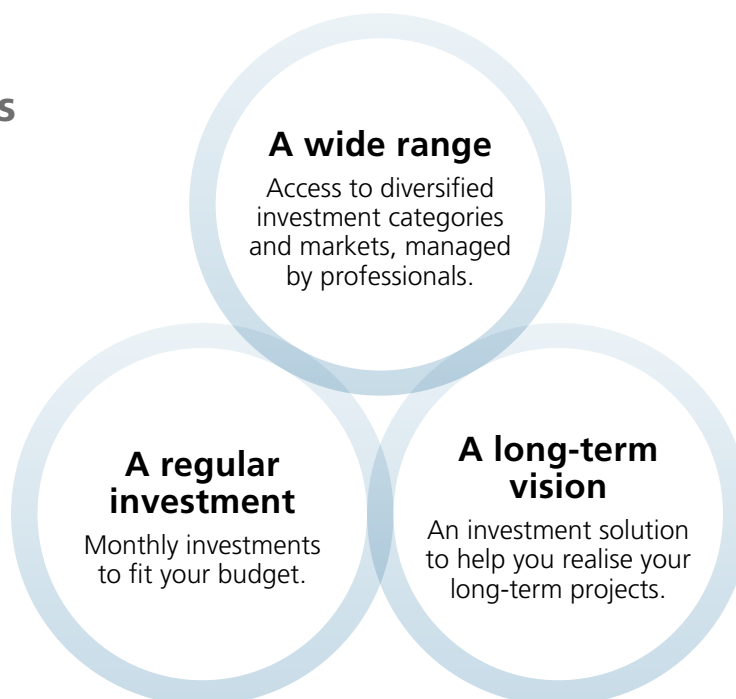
s

A wide range

Access to diversified investment categories and markets, managed by professionals.

A regular investment

Monthly investments to fit your budget.

A long-term vision

An investment solution to help you realise your long-term projects.